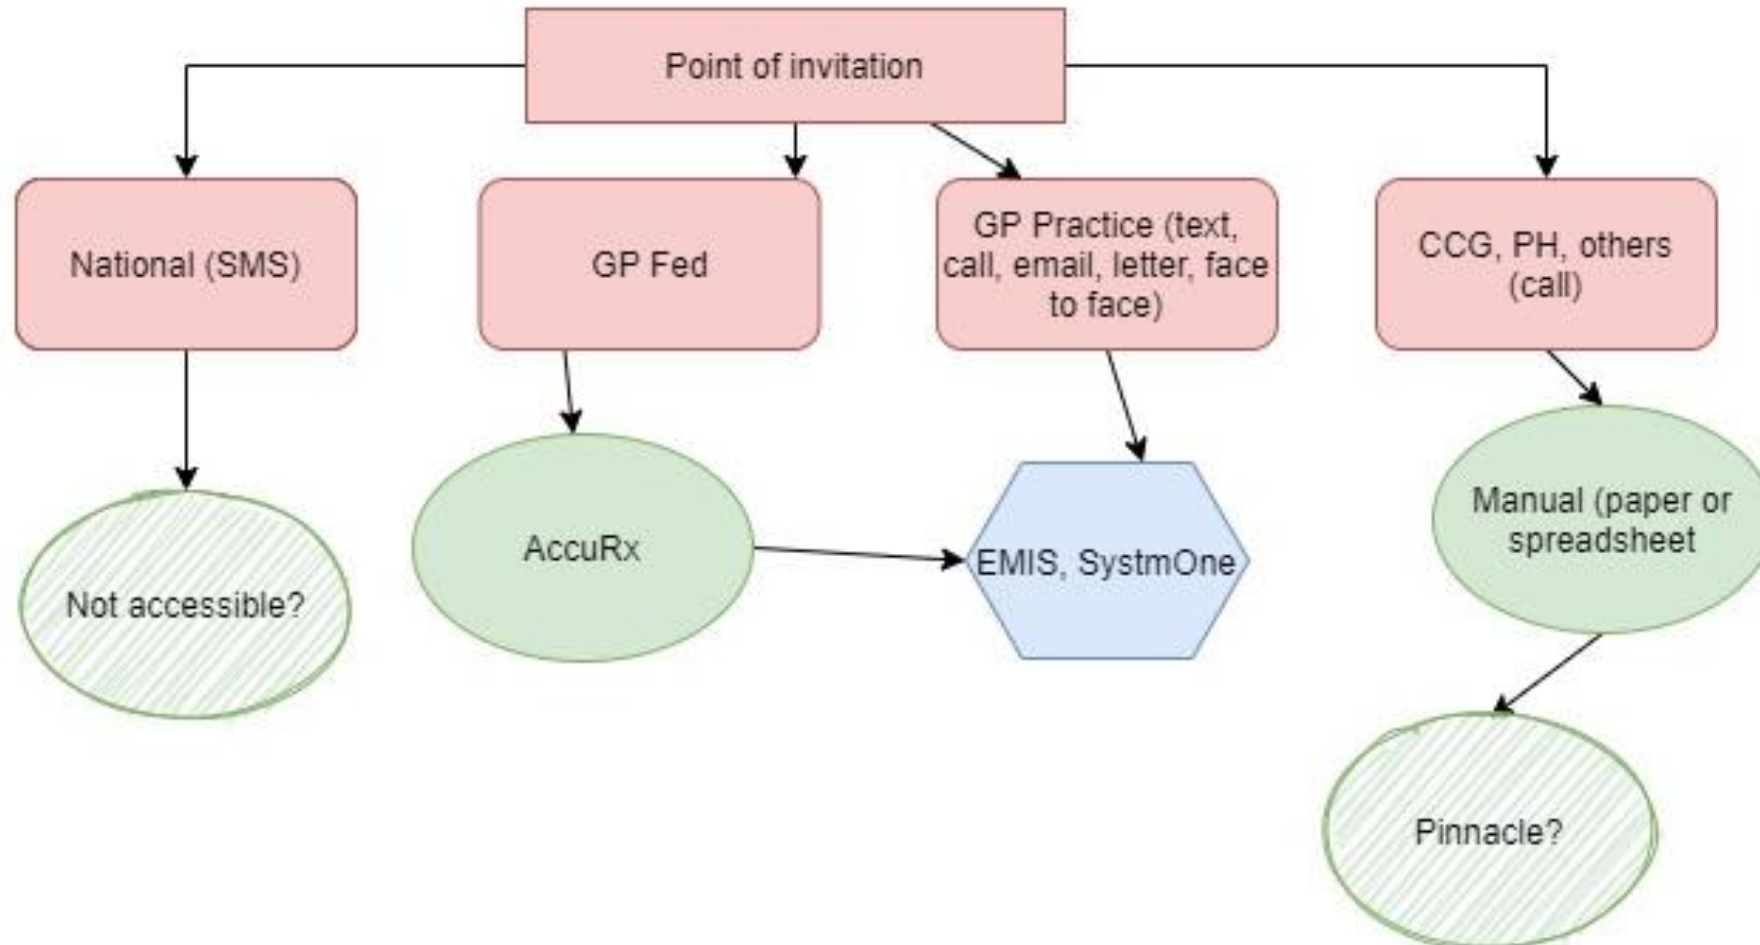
Point of invitation

National (SMS)

GP Fed

GP Practice (text, call, email, letter, face to face)

CCG, PH, others (call)

Not accessible?

AccuRx

EMIS, SystmOne

Manual (paper or spreadsheet

Pinnacle?